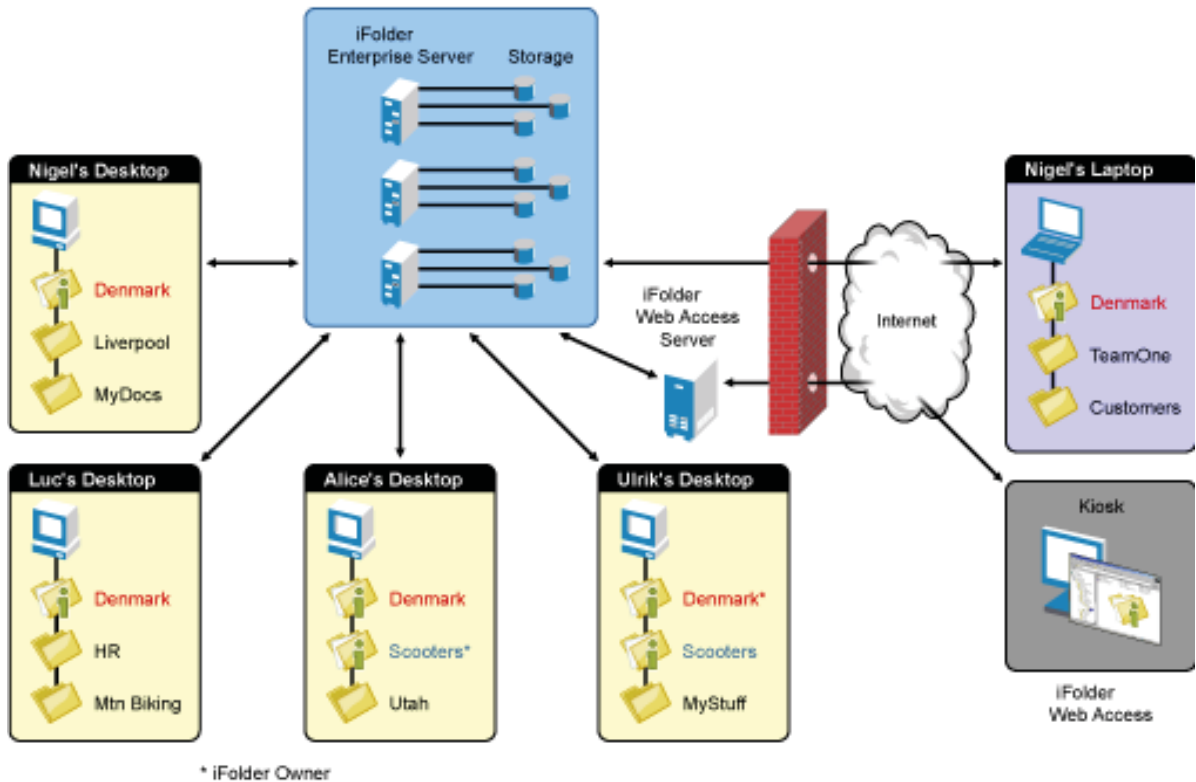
iFolder Enterprise Server

Storage

Nigel's Desktop

Denmark

Liverpool

MyDocs

iFolder Web Access Server

Internet

Nigel's Laptop

Denmark

TeamOne

Customers

Luc's Desktop

Denmark

HR

Mtn Biking

Alice's Desktop

Denmark

Scooters*

Utah

Ulrik's Desktop

Denmark*

Scooters

MyStuff

Kiosk

iFolder Web Access

* iFolder Owner